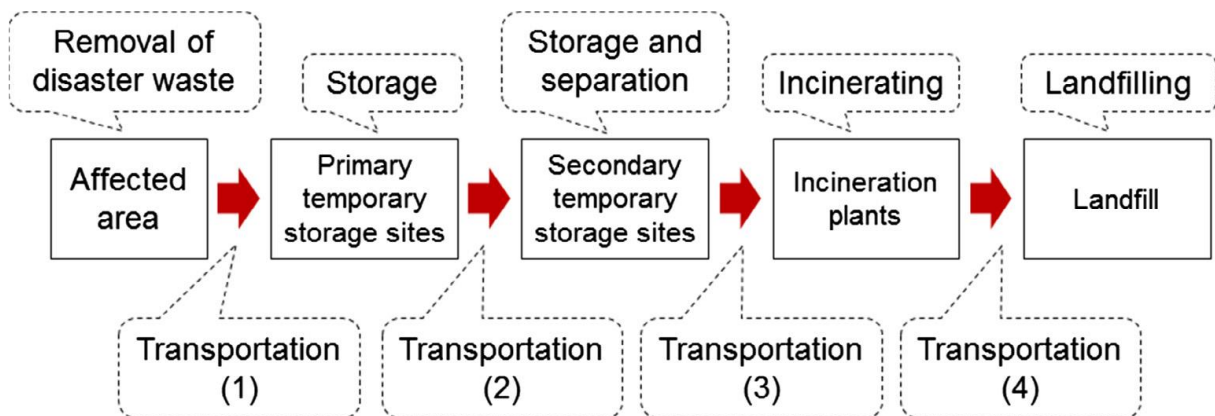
Removal of disaster waste

Storage

Storage and separation

Incinerating

Landfilling

Affected area

Primary temporary storage sites

Secondary temporary storage sites

Incineration plants

Landfill

Transportation (1)

Transportation (2)

Transportation (3)

Transportation (4)